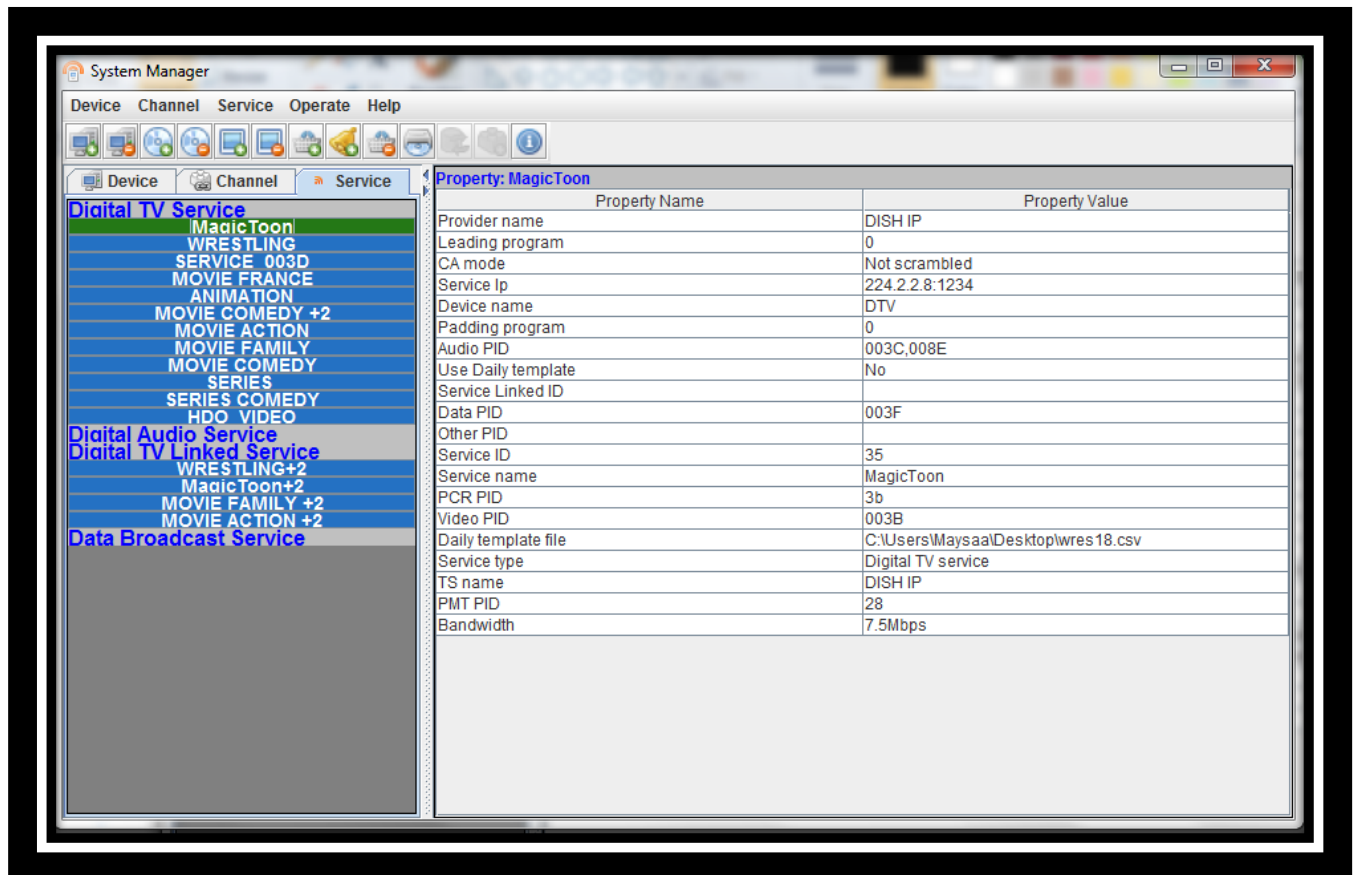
System Manager

Device Channel Service Operate Help

Device Channel Service

Digital TV Service
MagicToon
WRESTLING
SERVICE_003D
MOVIE FRANCE
ANIMATION
MOVIE COMEDY +2
MOVIE ACTION
MOVIE FAMILY
MOVIE COMEDY
SERIES
SERIES COMEDY
HDO_VIDEO
Digital Audio Service
Digital TV Linked Service
WRESTLING+2
MagicToon+2
MOVIE FAMILY +2
MOVIE ACTION +2
Data Broadcast Service

Property: MagicToon

| Property Name | Property Value |
|---|---|
| Provider name | DISH IP |
| Leading program | 0 |
| CA mode | Not scrambled |
| Service Ip | 224.2.2.8:1234 |
| Device name | DTV |
| Padding program | 0 |
| Audio PID | 003C,008E |
| Use Daily template | No |
| Service Linked ID | |
| Data PID | 003F |
| Other PID | |
| Service ID | 35 |
| Service name | MagicToon |
| PCR PID | 3b |
| Video PID | 003B |
| Daily template file | C:\Users\Maysaa\Desktop\wres18.csv |
| Service type | Digital TV service |
| TS name | DISH IP |
| PMT PID | 28 |
| Bandwidth | 7.5Mbps |